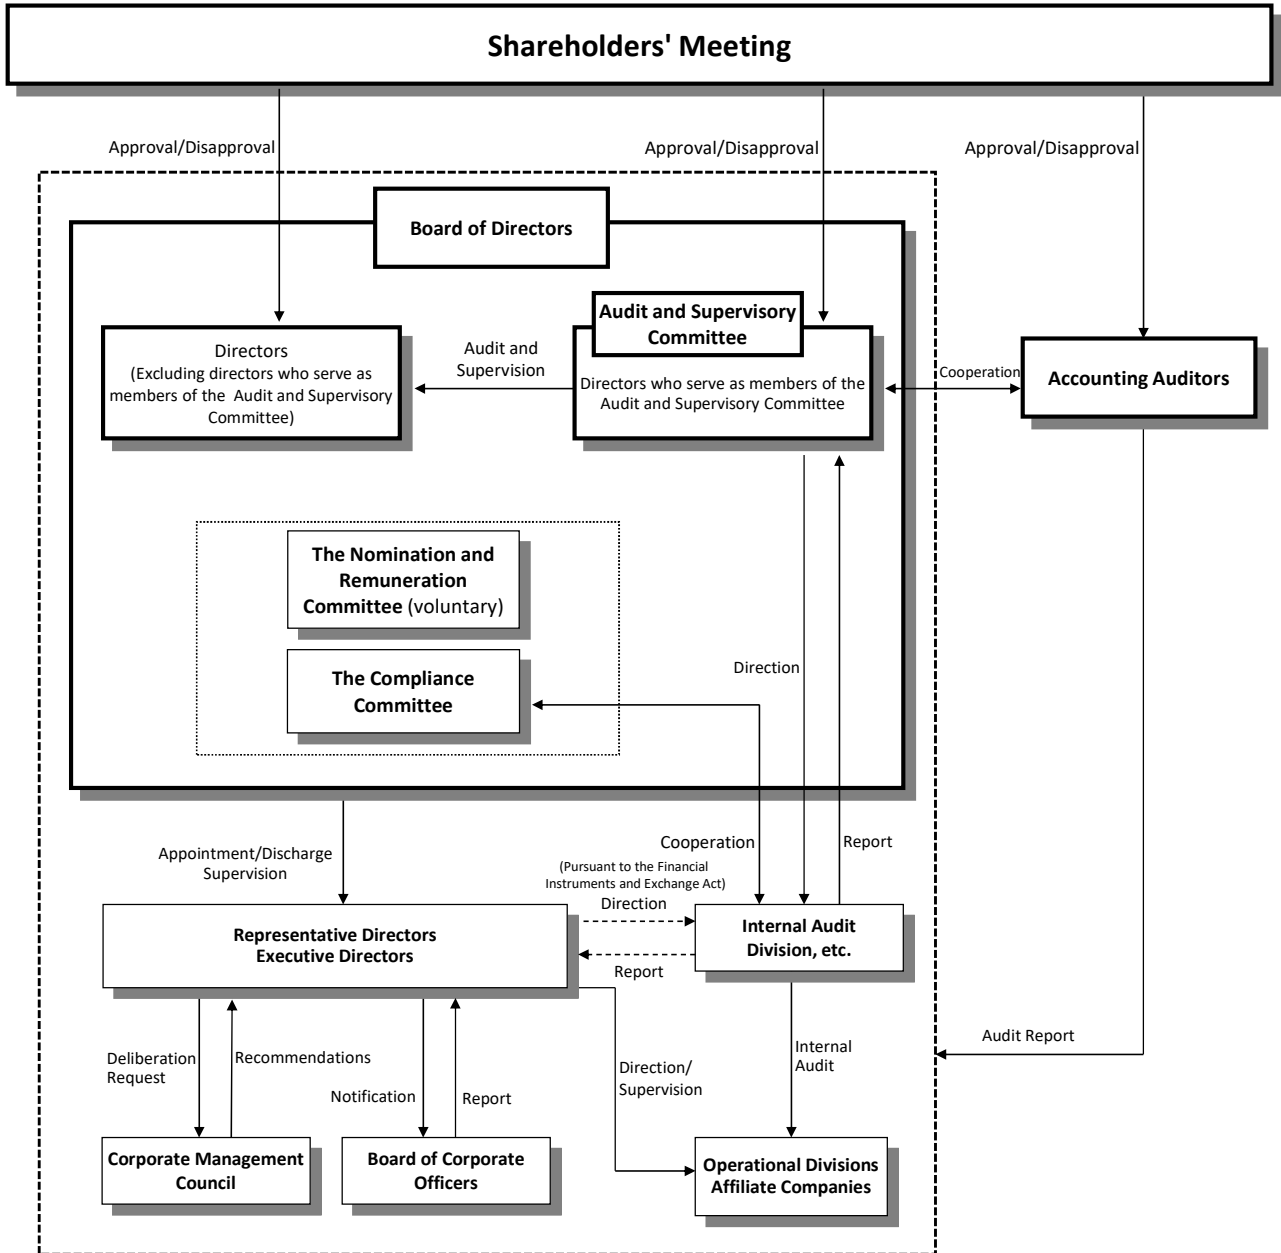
Shareholders' Meeting

Approval/Disapproval

Approval/Disapproval

Approval/Disapproval

Board of Directors

Directors
(Excluding directors who serve as members of the Audit and Supervisory Committee)

Audit and Supervision

Audit and Supervisory Committee

Directors who serve as members of the Audit and Supervisory Committee

Cooperation

Accounting Auditors

The Nomination and Remuneration Committee (voluntary)

The Compliance Committee

Direction

Cooperation

Report

Appointment/Discharge
Supervision

(Pursuant to the Financial Instruments and Exchange Act)
Direction

Representative Directors
Executive Directors

Report

Internal Audit Division, etc.

Audit Report

Internal Audit

Deliberation Request

Recommendations

Notification

Report

Direction/
Supervision

Corporate Management Council

Board of Corporate Officers

Operational Divisions
Affiliate Companies